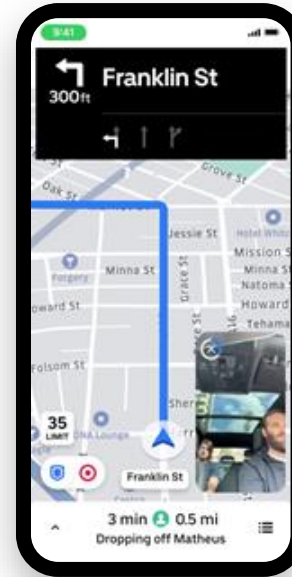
9:41

300ft
Franklin St

Grove St
Oak St
Jessie St
Hotel Whitney
Mission St
Forgery
Minna St
Minna St
Natoma St
Grace St
oward St
Howard
Tehama
Folsom St
Sher
35
LIMIT
DNA Lounge
Franklin St

3 min 0.5 mi
Dropping off Matheus